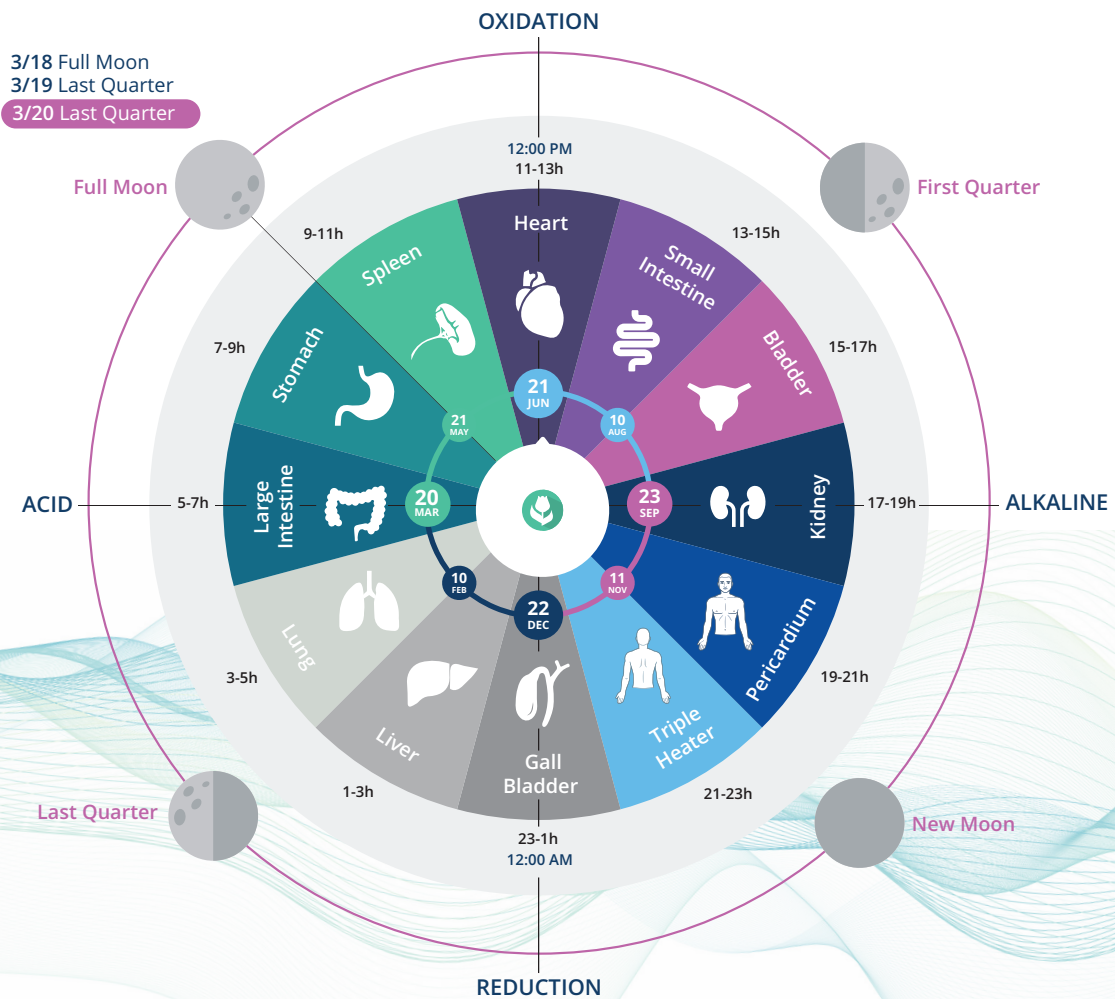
OXIDATION

3/18 Full Moon
3/19 Last Quarter
3/20 Last Quarter

Full Moon

First Quarter

12:00 PM
11-13h

Heart

9-11h

Spleen

13-15h

Small Intestine

7-9h

Stomach

Bladder

15-17h

21 JUN

21 MAY

10 AUG

ACID

5-7h

Large Intestine

20 MAR

23 SEP

Kidney

17-19h

ALKALINE

10 FEB

22 DEC

11 NOV

Lung

Pericardium

3-5h

19-21h

Liver

Gall Bladder

Triple Heater

1-3h

21-23h

Last Quarter

New Moon

23-1h
12:00 AM

REDUCTION